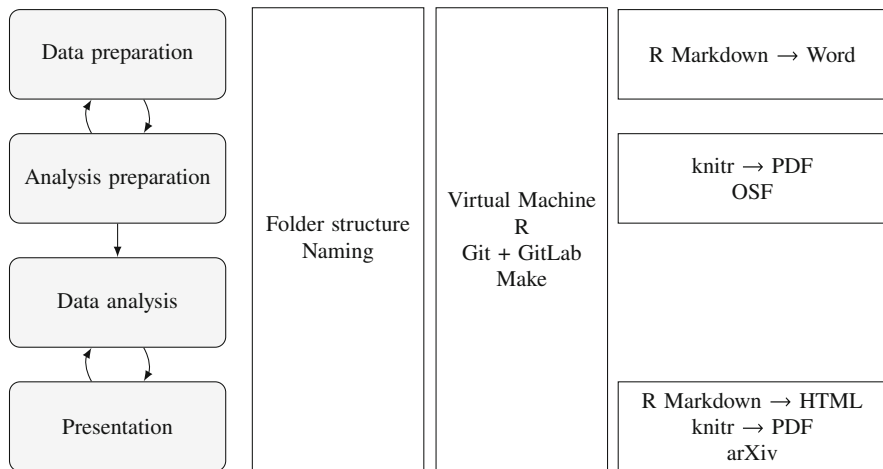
Data preparation

Analysis preparation

Data analysis

Presentation

Folder structure
Naming

Virtual Machine
R
Git + GitLab
Make

R Markdown $\rightarrow$ Word

knitr $\rightarrow$ PDF
OSF

R Markdown $\rightarrow$ HTML
knitr $\rightarrow$ PDF
arXiv